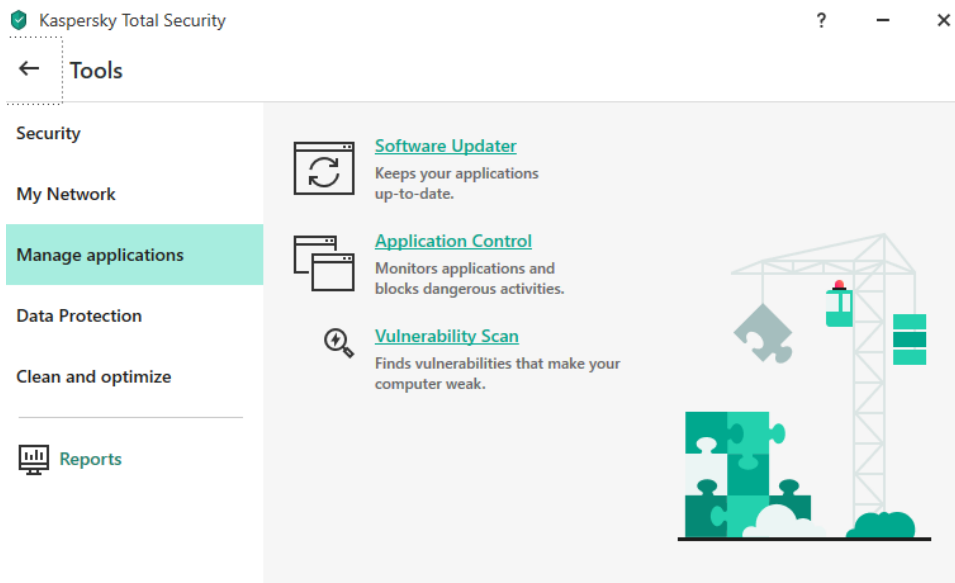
Kaspersky Total Security

?

Tools

Security

My Network

Manage applications

Data Protection

Clean and optimize

Reports

Software Updater
Keeps your applications up-to-date.

Application Control
Monitors applications and blocks dangerous activities.

Vulnerability Scan
Finds vulnerabilities that make your computer weak.